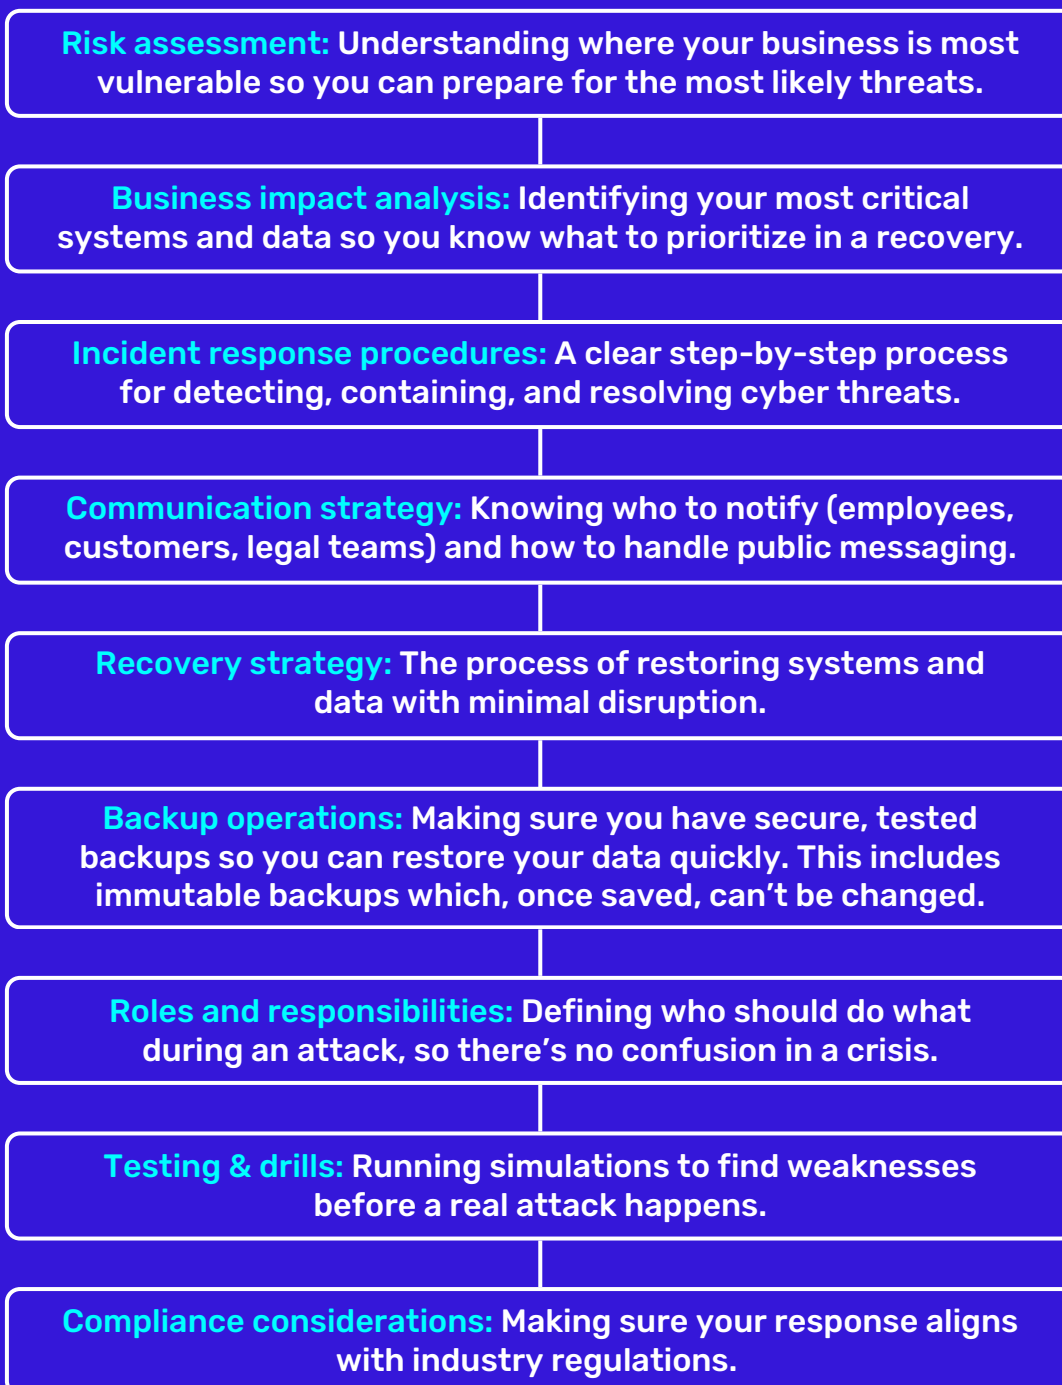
Risk assessment: Understanding where your business is most vulnerable so you can prepare for the most likely threats.

Business impact analysis: Identifying your most critical systems and data so you know what to prioritize in a recovery.

Incident response procedures: A clear step-by-step process for detecting, containing, and resolving cyber threats.

Communication strategy: Knowing who to notify (employees, customers, legal teams) and how to handle public messaging.

Recovery strategy: The process of restoring systems and data with minimal disruption.

Backup operations: Making sure you have secure, tested backups so you can restore your data quickly. This includes immutable backups which, once saved, can’t be changed.

Roles and responsibilities: Defining who should do what during an attack, so there’s no confusion in a crisis.

Testing & drills: Running simulations to find weaknesses before a real attack happens.

Compliance considerations: Making sure your response aligns with industry regulations.